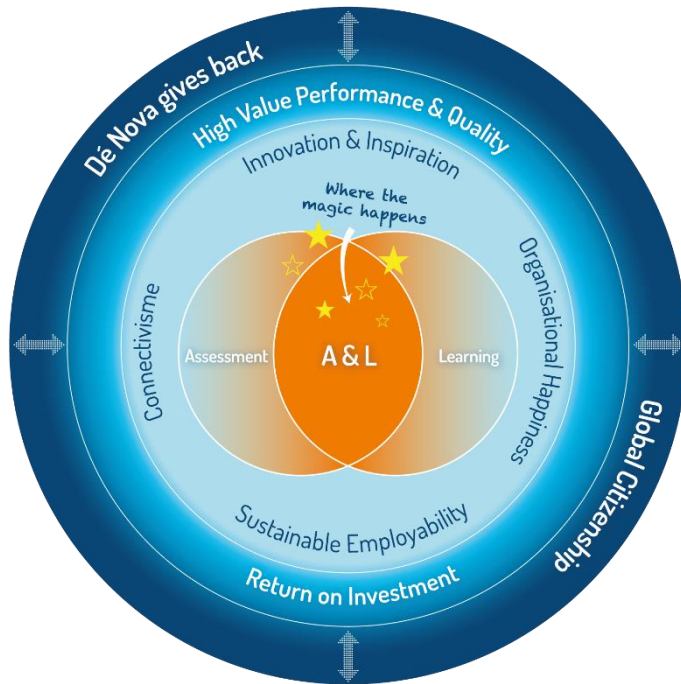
Dé Nova gives back

High Value Performance & Quality

Innovation & Inspiration

Where the magic happens

Connectivisme

Assessment

A & L

Learning

Organisational Happiness

Sustainable Employability

Return on Investment

Global Citizenship